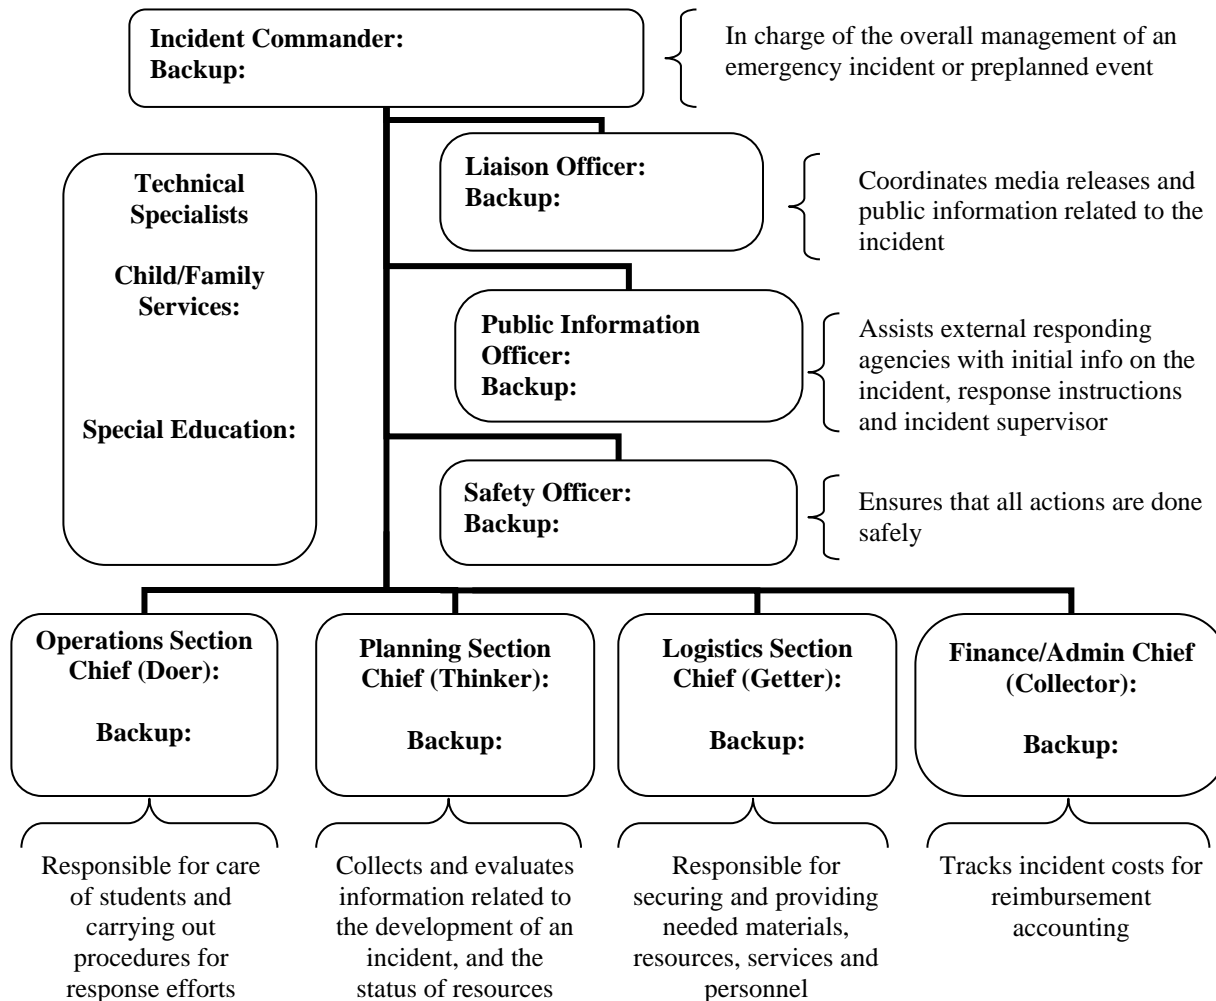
Incident Commander:
Backup:

In charge of the overall management of an emergency incident or preplanned event

Technical Specialists

Child/Family Services:

Special Education:

Liaison Officer:
Backup:

Coordinates media releases and public information related to the incident

Public Information Officer:
Backup:

Assists external responding agencies with initial info on the incident, response instructions and incident supervisor

Safety Officer:
Backup:

Ensures that all actions are done safely

Operations Section Chief (Doer):

Backup:

Planning Section Chief (Thinker):

Backup:

Logistics Section Chief (Getter):

Backup:

Finance/Admin Chief (Collector):

Backup:

Responsible for care of students and carrying out procedures for response efforts

Collects and evaluates information related to the development of an incident, and the status of resources

Responsible for securing and providing needed materials, resources, services and personnel

Tracks incident costs for reimbursement accounting